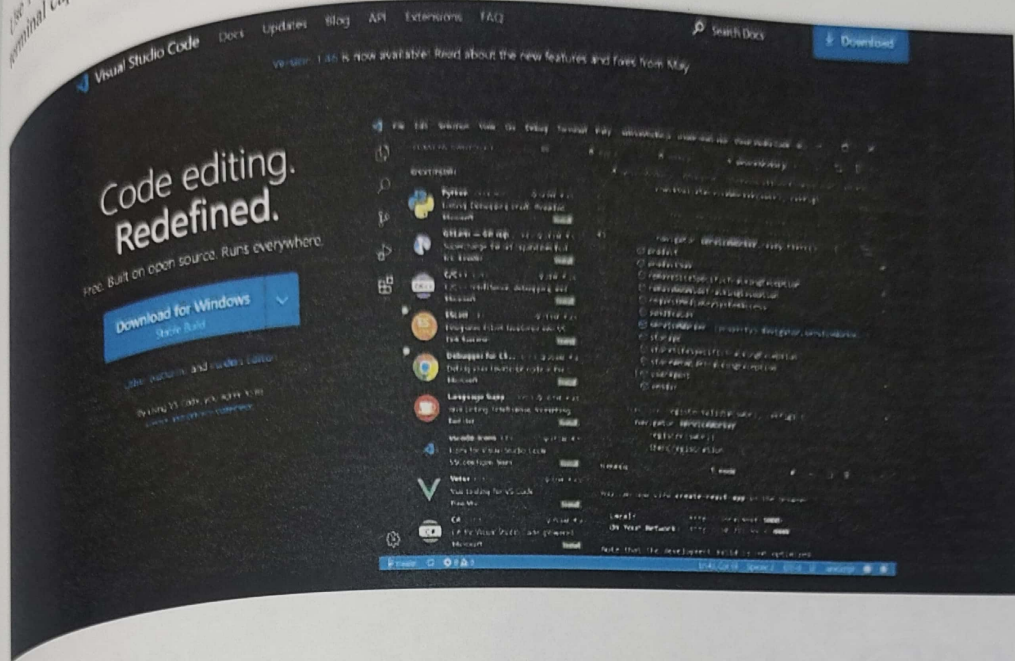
Use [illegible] terminal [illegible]

Visual Studio Code Docs Updates Blog API Extensions FAQ Search Docs Download

Version 1.46 is now available! Read about the new features and fixes from May

Code editing. Redefined.

Free. Built on open source. Runs everywhere.

Download for Windows Stable Build

Other platforms and Insiders Edition

By using VS Code, you agree to its license and privacy statement.

Python
Linting, Debugging (multi-threaded, ...
Microsoft

GitLens — Git sup...
Supercharge the Git capabilities built...
Eric Amodio

C/C++
C/C++ IntelliSense, debugging, and...
Microsoft

ESLint
Integrates ESLint JavaScript into VS...
Dirk Baeumer

Debugger for Ch...
Debug your JavaScript code in the...
Microsoft

Language Supp...
Java Linting, IntelliSense, formatting,...
Red Hat

vscode-icons
Icons for Visual Studio Code
VSCode Icons Team

Vetur
Vue tooling for VS Code
Pine Wu

C#
C# for Visual Studio Code (powered...
Microsoft

Install

Local:
On Your Network:

Note that the development build is not optimized.